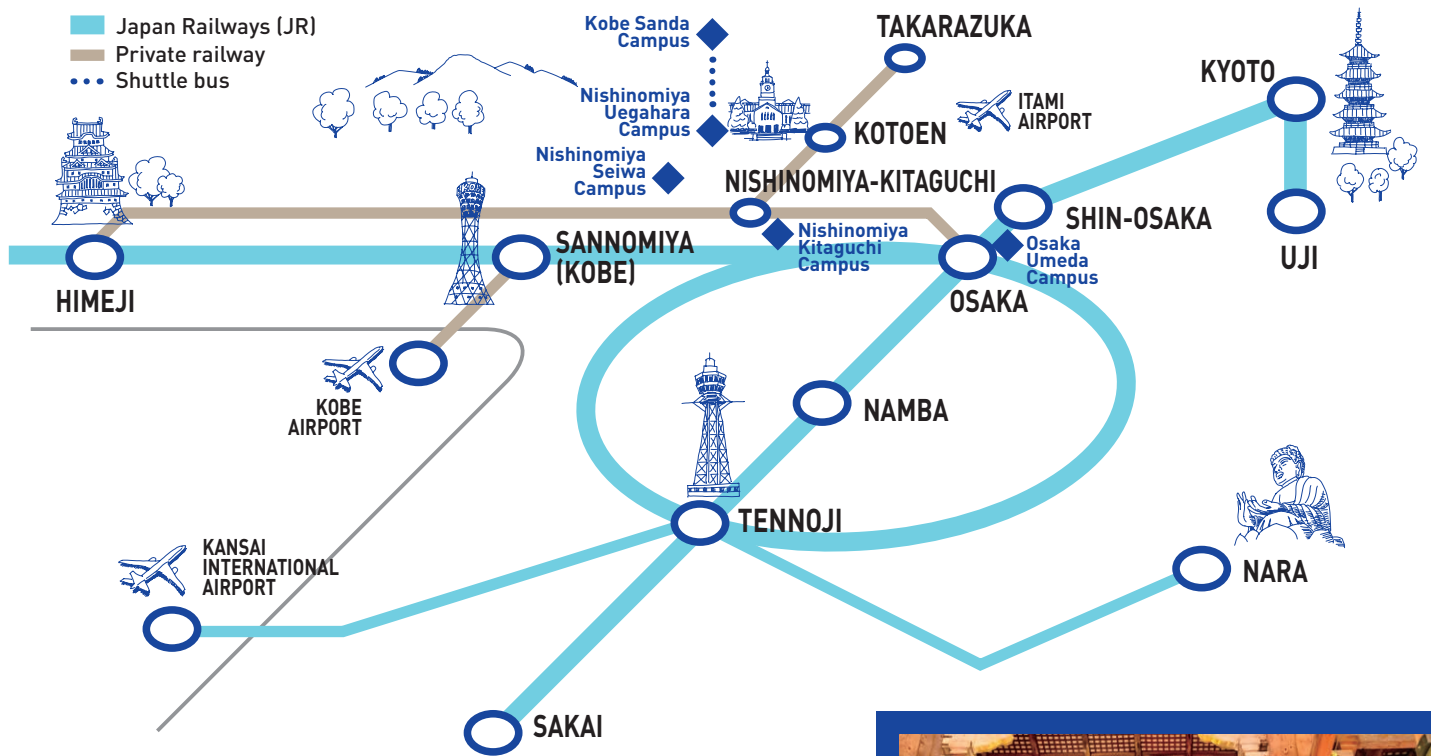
Japan Railways (JR)
Private railway
Shuttle bus

Kobe Sanda Campus
Nishinomiya Uegahara Campus
Nishinomiya Seiwa Campus
TAKARAZUKA
KOTOEN
ITAMI AIRPORT
KYOTO
UJI
NISHINOMIYA-KITAGUCHI
Nishinomiya Kitaguchi Campus
SHIN-OSAKA
Osaka Umeda Campus
OSAKA
SANNOMIYA (KOBE)
HIMEJI
KOBE AIRPORT
NAMBA
TENNOJI
NARA
KANSAI INTERNATIONAL AIRPORT
SAKAI